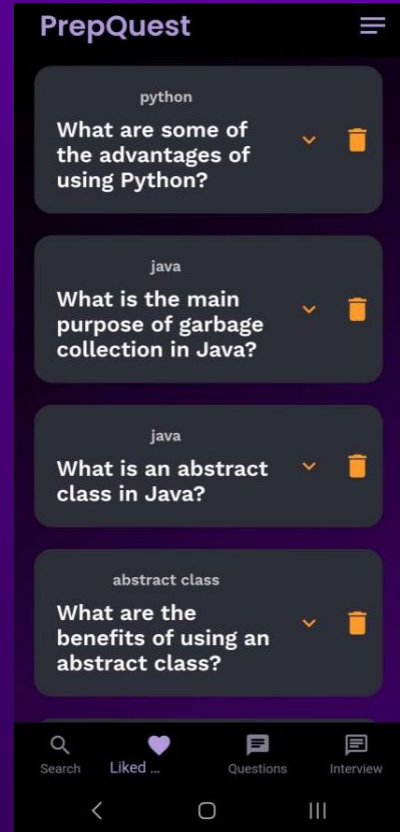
PrepQuest

python
What are some of the advantages of using Python?

java
What is the main purpose of garbage collection in Java?

java
What is an abstract class in Java?

abstract class
What are the benefits of using an abstract class?

Search
Liked ...
Questions
Interview